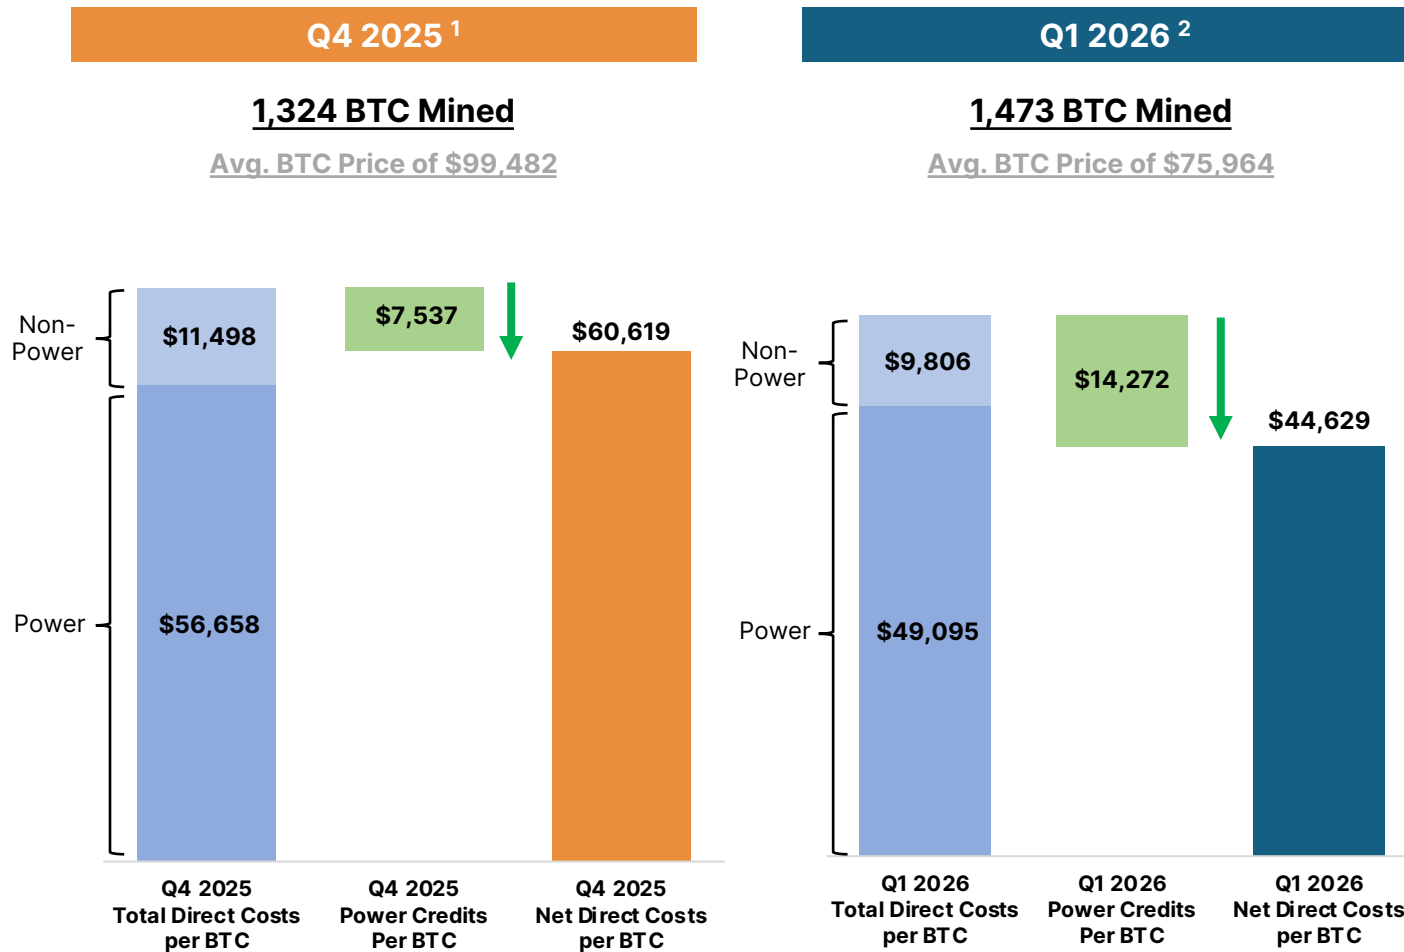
Q4 2025 $^1$

1,324 BTC Mined

Avg. BTC Price of $99,482

Non-Power

$11,498

Power

$56,658

$7,537

$60,619

Q4 2025 Total Direct Costs per BTC

Q4 2025 Power Credits Per BTC

Q4 2025 Net Direct Costs per BTC

Q1 2026 $^2$

1,473 BTC Mined

Avg. BTC Price of $75,964

Non-Power

$9,806

Power

$49,095

$14,272

$44,629

Q1 2026 Total Direct Costs per BTC

Q1 2026 Power Credits Per BTC

Q1 2026 Net Direct Costs per BTC